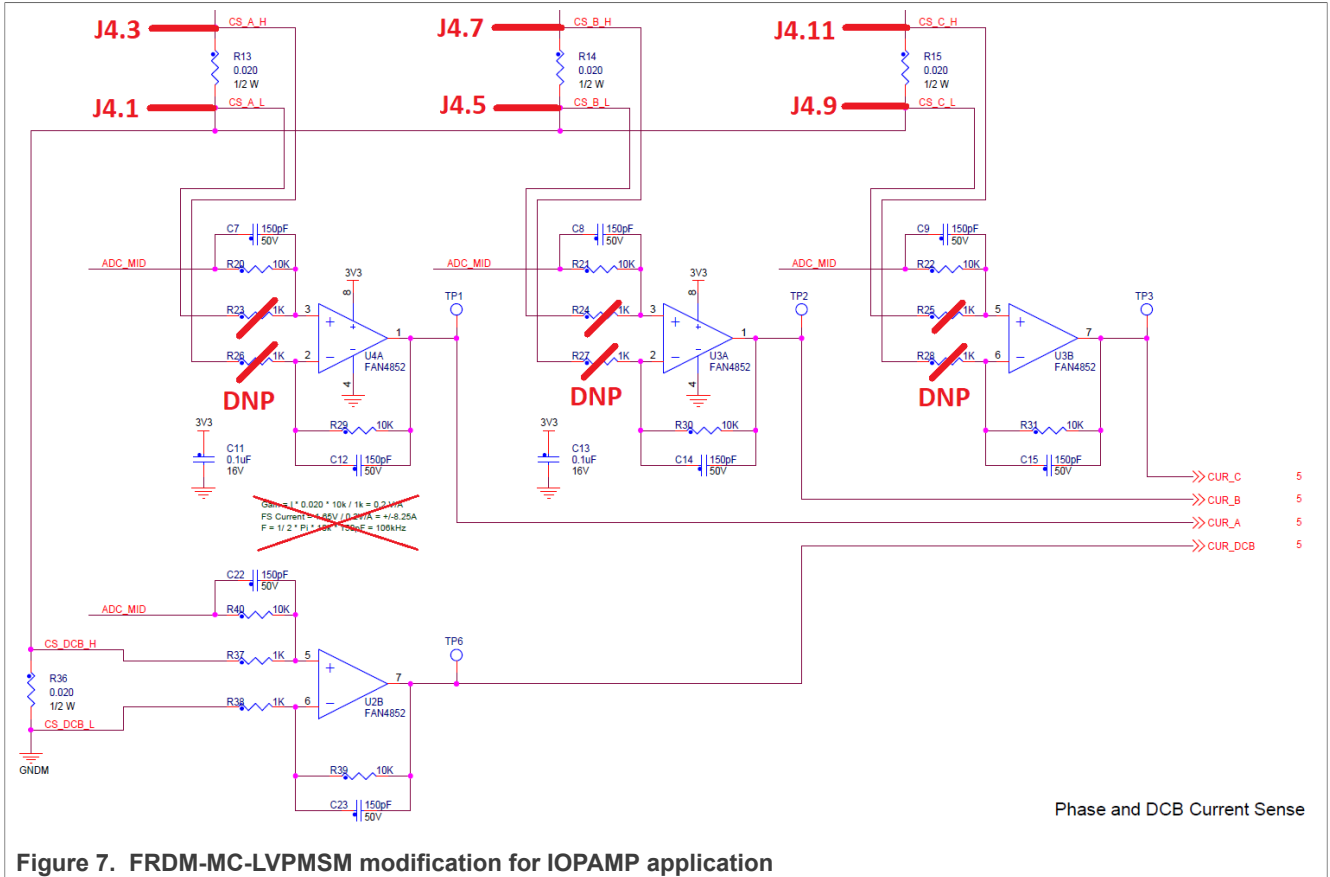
J4.3
CS_A_H
R13
0.020
1/2 W
J4.1
CS_A_L

J4.7
CS_B_H
R14
0.020
1/2 W
J4.5
CS_B_L

J4.11
CS_C_H
R15
0.020
1/2 W
J4.9
CS_C_L

C7 150pF 50V
ADC_MID
R20 10K
3V3
8
R23 1K
3
+
TP1
1
R26 1K
2
−
U4A
FAN4852
4
DNP
R29 10K
C12 150pF 50V
3V3
C11
0.1uF
16V

C8 150pF 50V
ADC_MID
R21 10K
3V3
8
R24 1K
3
+
TP2
1
R27 1K
2
−
U3A
FAN4852
4
DNP
R30 10K
C14 150pF 50V
3V3
C13
0.1uF
16V

C9 150pF 50V
ADC_MID
R22 10K
R25 1K
5
+
TP3
7
R28 1K
6
−
U3B
FAN4852
DNP
R31 10K
C15 150pF 50V

Gain = I * 0.020 * 10k / 1k = 0.2 V/A
FS Current = 1.65V / 0.2V/A = +/-8.25A
F = 1/ 2 * Pi * 10k * 150pF = 106kHz

CUR_C 5
CUR_B 5
CUR_A 5
CUR_DCB 5

C22 150pF 50V
ADC_MID
R40 10K
CS_DCB_H
R37 1K
5
+
TP6
7
R38 1K
6
−
U2B
FAN4852
R36
0.020
1/2 W
CS_DCB_L
GNDM
R39 10K
C23 150pF 50V

Phase and DCB Current Sense

Figure 7. FRDM-MC-LVPMSM modification for IOPAMP application